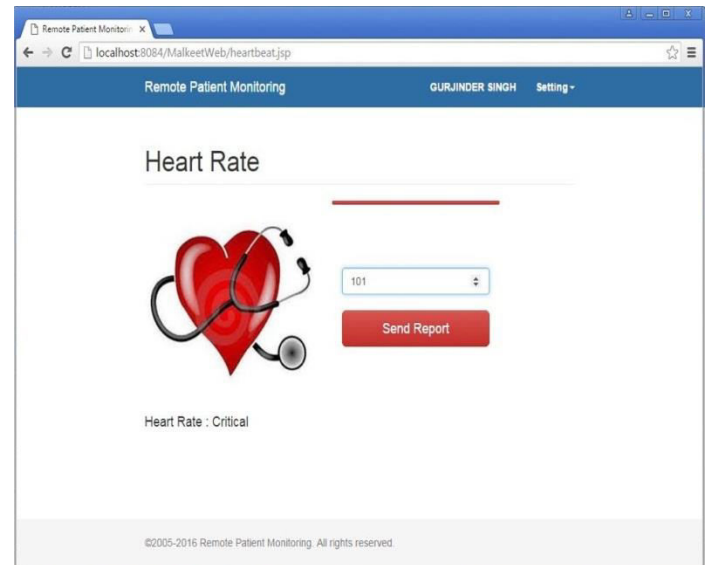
Remote Patient Monitorin ×

localhost:8084/MalkeetWeb/heartbeat.jsp

Remote Patient Monitoring

GURJINDER SINGH

Setting

Heart Rate

101

Send Report

Heart Rate : Critical

©2005-2016 Remote Patient Monitoring. All rights reserved.